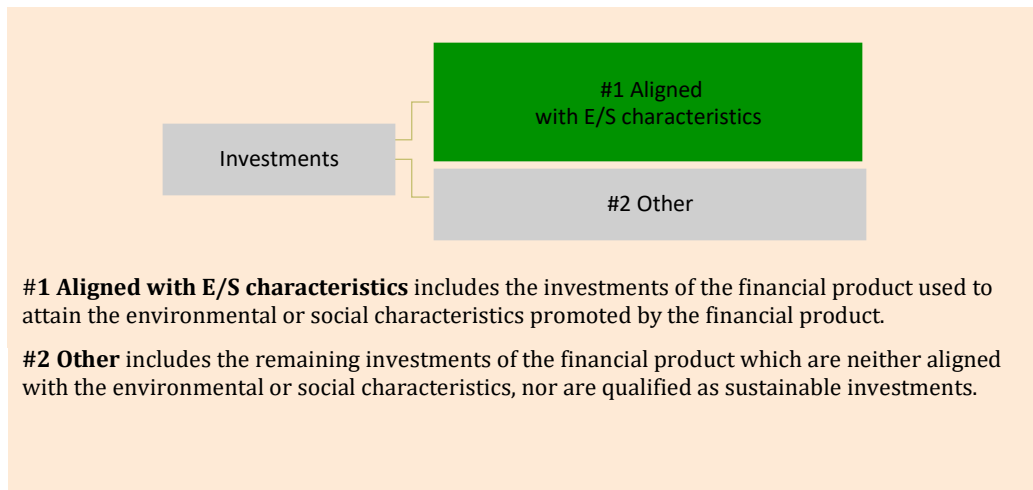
Investments

#1 Aligned with E/S characteristics

#2 Other

#**1 Aligned with E/S characteristics** includes the investments of the financial product used to attain the environmental or social characteristics promoted by the financial product.

**#2 Other** includes the remaining investments of the financial product which are neither aligned with the environmental or social characteristics, nor are qualified as sustainable investments.